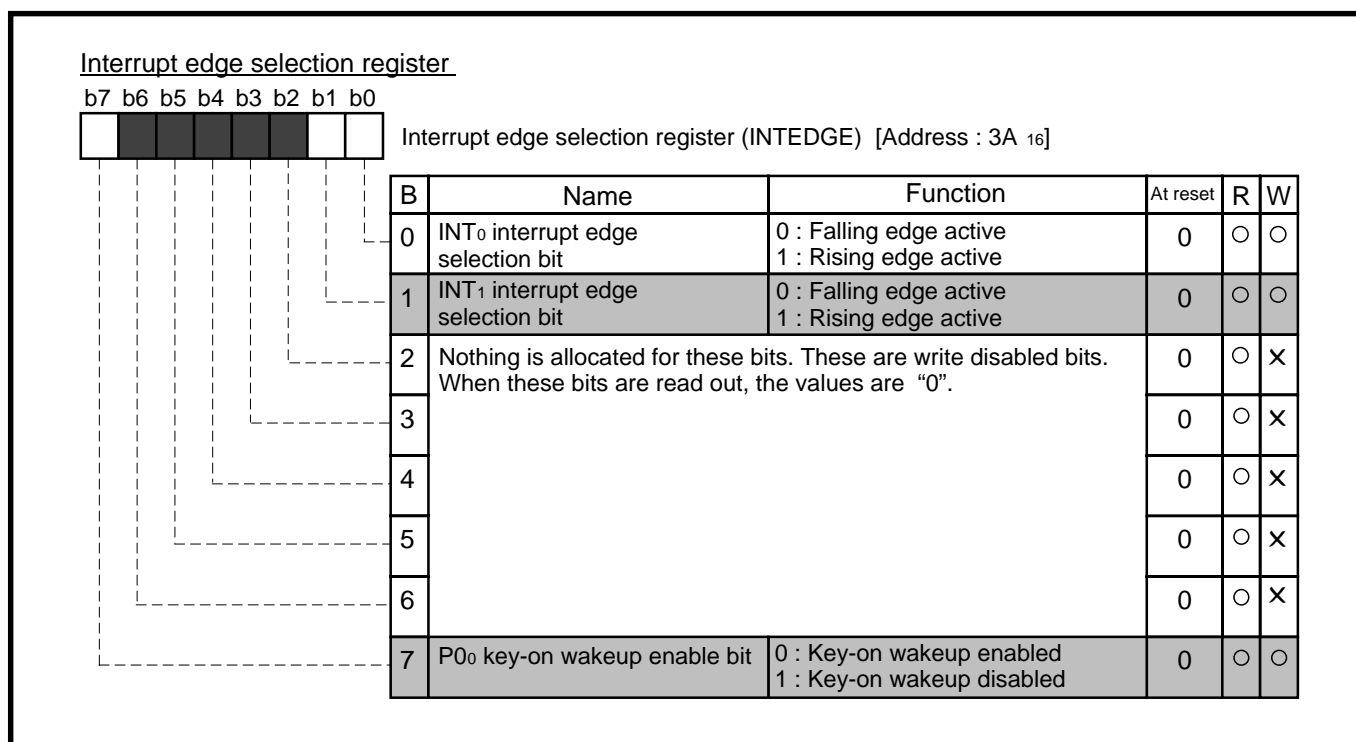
Interrupt edge selection register

b7 b6 b5 b4 b3 b2 b1 b0

Interrupt edge selection register (INTEDGE) [Address : 3A $_{16}$]

| B | Name | Function | At reset | R | W |
|---|---|---|---|---|---|
| 0 | INT$_0$ interrupt edge selection bit | 0 : Falling edge active 1 : Rising edge active | 0 | ○ | ○ |
| 1 | INT$_1$ interrupt edge selection bit | 0 : Falling edge active 1 : Rising edge active | 0 | ○ | ○ |
| 2 | Nothing is allocated for these bits. These are write disabled bits. When these bits are read out, the values are "0". | | 0 | ○ | × |
| 3 | | | 0 | ○ | × |
| 4 | | | 0 | ○ | × |
| 5 | | | 0 | ○ | × |
| 6 | | | 0 | ○ | × |
| 7 | P0$_0$ key-on wakeup enable bit | 0 : Key-on wakeup enabled 1 : Key-on wakeup disabled | 0 | ○ | ○ |